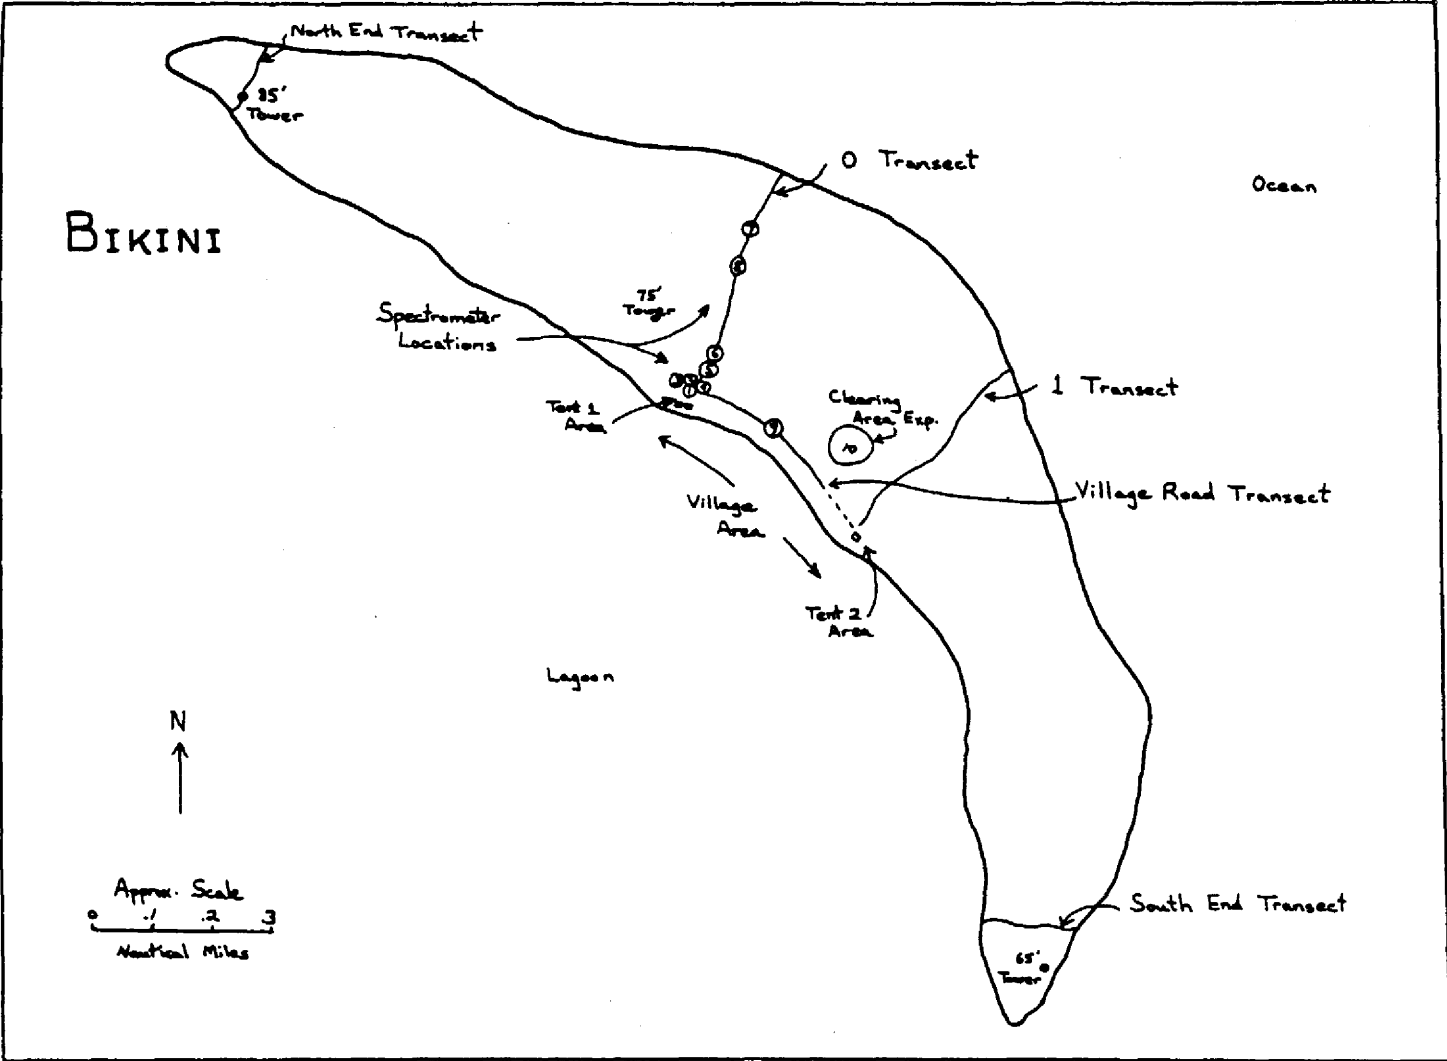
North End Transect

35'
Tower

0 Transect

Ocean

BIKINI

7
8

75'
Tower

Spectrometer
Locations

6
5
3 2 4 1

Tent 1
Area

Zoo

9

Clearing
Area Exp.

10

1 Transect

Village
Area

Village Road Transect

Tent 2
Area

Lagoon

N

Approx. Scale
0 .1 .2 .3
Nautical Miles

South End Transect

65'
Tower